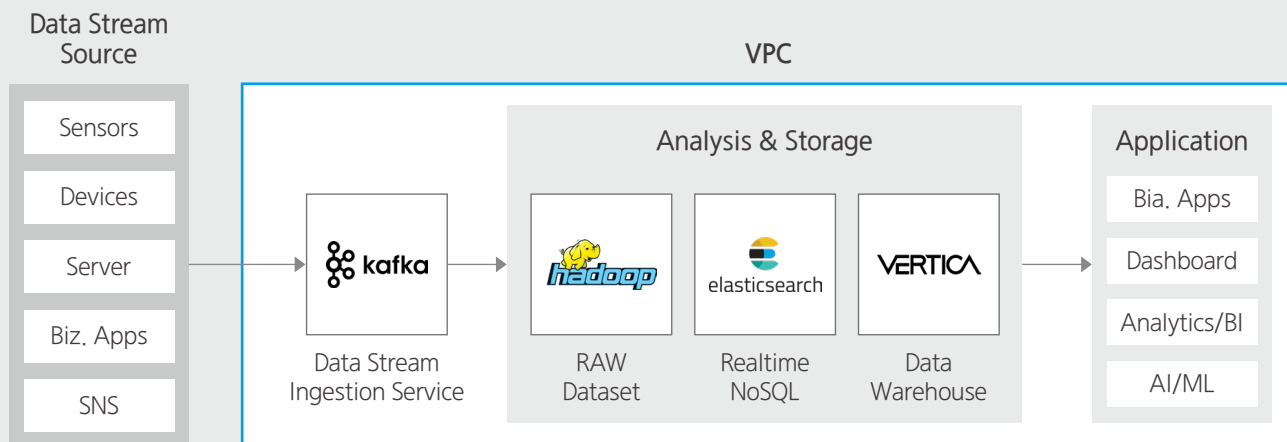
Data Stream Source

Sensors

Devices

Server

Biz. Apps

SNS

VPC

kafka

Data Stream Ingestion Service

Analysis & Storage

hadoop

RAW Dataset

elasticsearch

Realtime NoSQL

VERTICA

Data Warehouse

Application

Bia. Apps

Dashboard

Analytics/BI

AI/ML